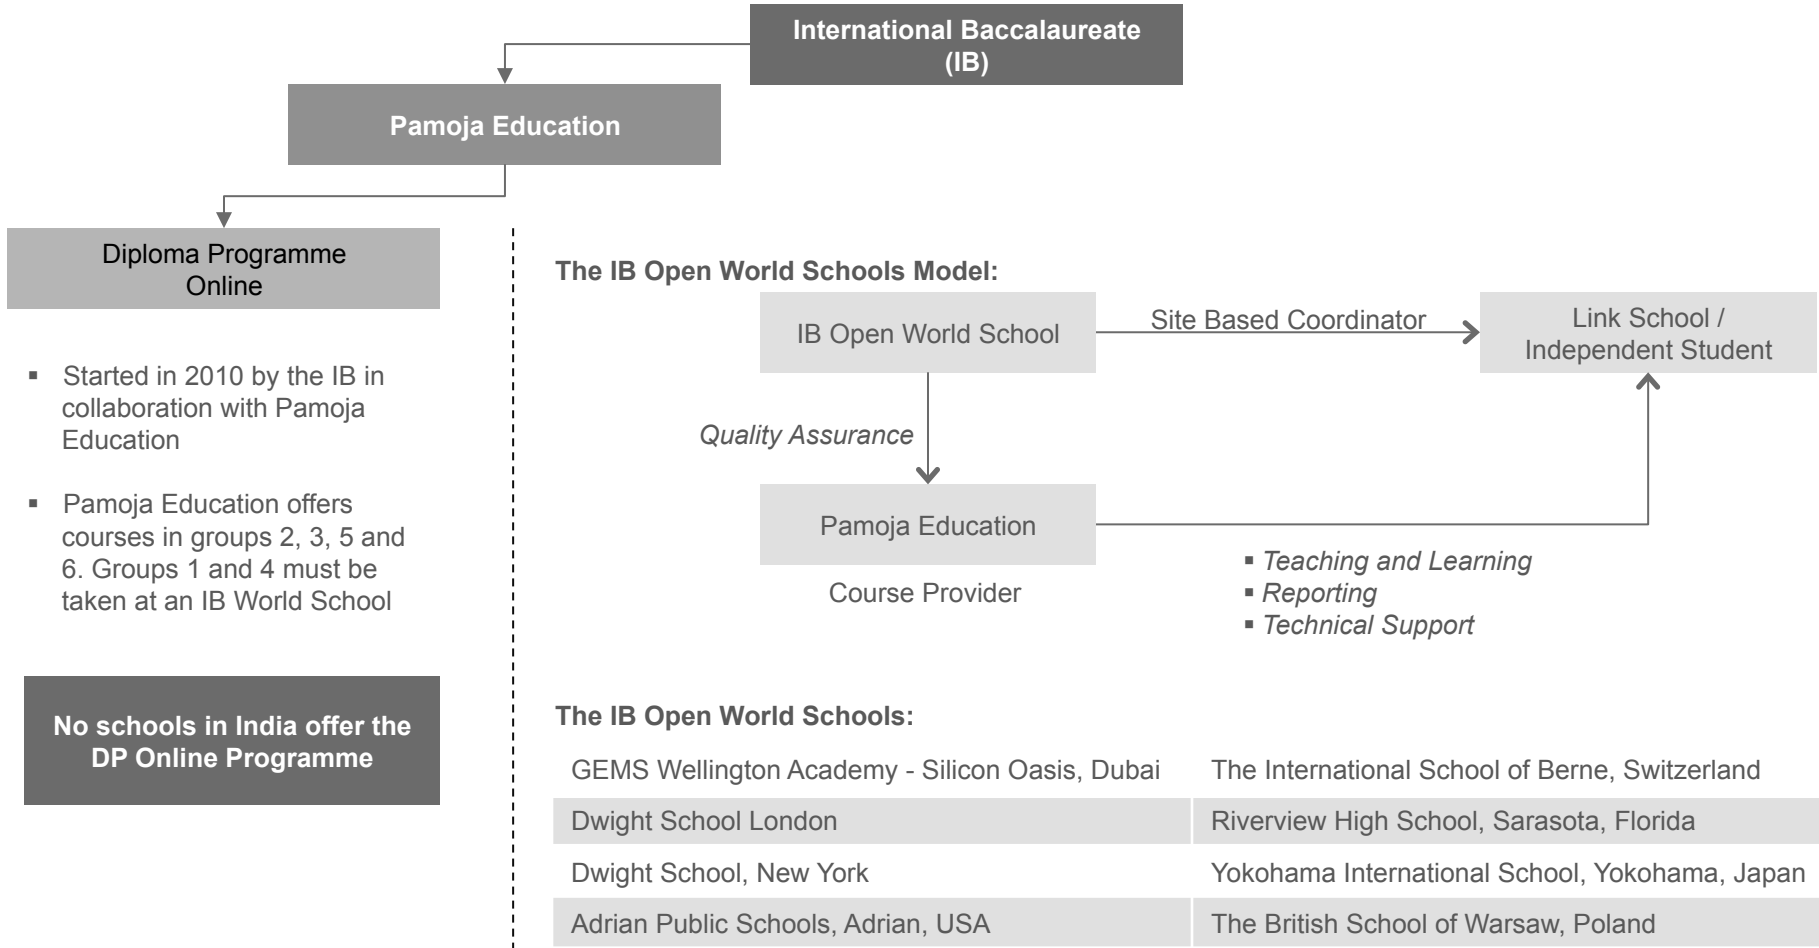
International Baccalaureate (IB)

Pamoja Education

Diploma Programme Online

- Started in 2010 by the IB in collaboration with Pamoja Education
- Pamoja Education offers courses in groups 2, 3, 5 and 6. Groups 1 and 4 must be taken at an IB World School

No schools in India offer the DP Online Programme

The IB Open World Schools Model:

IB Open World School

Site Based Coordinator

Link School / Independent Student

Quality Assurance

Pamoja Education

Course Provider

- Teaching and Learning
- Reporting
- Technical Support

The IB Open World Schools:

| | |
|---|---|
| GEMS Wellington Academy - Silicon Oasis, Dubai | The International School of Berne, Switzerland |
| Dwight School London | Riverview High School, Sarasota, Florida |
| Dwight School, New York | Yokohama International School, Yokohama, Japan |
| Adrian Public Schools, Adrian, USA | The British School of Warsaw, Poland |